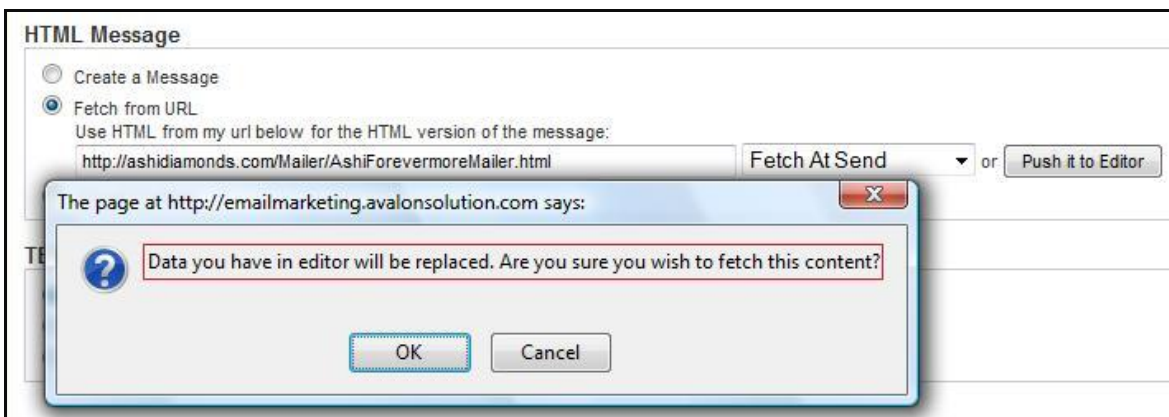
HTML Message

Create a Message

Fetch from URL

Use HTML from my url below for the HTML version of the message:

http://ashidiamonds.com/Mailer/AshiForevermoreMailer.html

Fetch At Send

or

Push it to Editor

The page at http://emailmarketing.avalonsolution.com says:

X

TE

Data you have in editor will be replaced. Are you sure you wish to fetch this content?

OK

Cancel